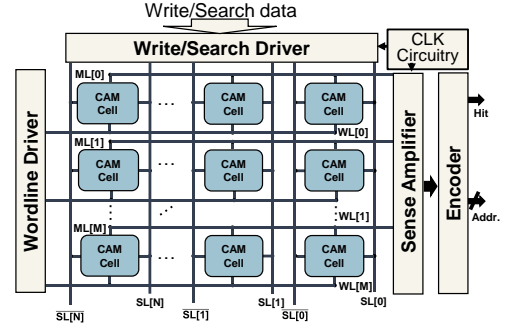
Write/Search data

Write/Search Driver

CLK Circuitry

Wordline Driver

ML[0]

CAM Cell

...

CAM Cell

CAM Cell

WL[0]

ML[1]

CAM Cell

...

CAM Cell

CAM Cell

WL[1]

ML[M]

CAM Cell

...

CAM Cell

CAM Cell

WL[M]

Sense Amplifier

Encoder

Hit

Addr.

SL[N]

SL[N]

SL[1]

SL[1]

SL[0]

SL[0]